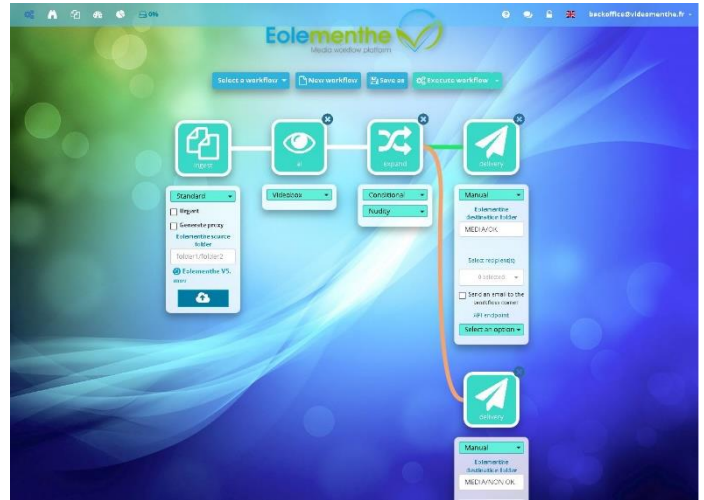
0%

backoffice@videomenthe.fr

Eolementhe
Media workflow platform

Select a workflow
New workflow
Save as
Execute workflow

ingest
ai
expand
delivery

Standard
Ingest
Generate proxy
Eolementhe source folder
folder1/folder2
Eolementhe VS. user

Videobox

Conditional
Nudity

Manual
Eolementhe destination folder
MEDIA/OK
Select recipient(s)
0 selected
Send an email to the workflow owner
API endpoint
Select an option

delivery

Manual
Eolementhe destination folder
MEDIA/NON OK